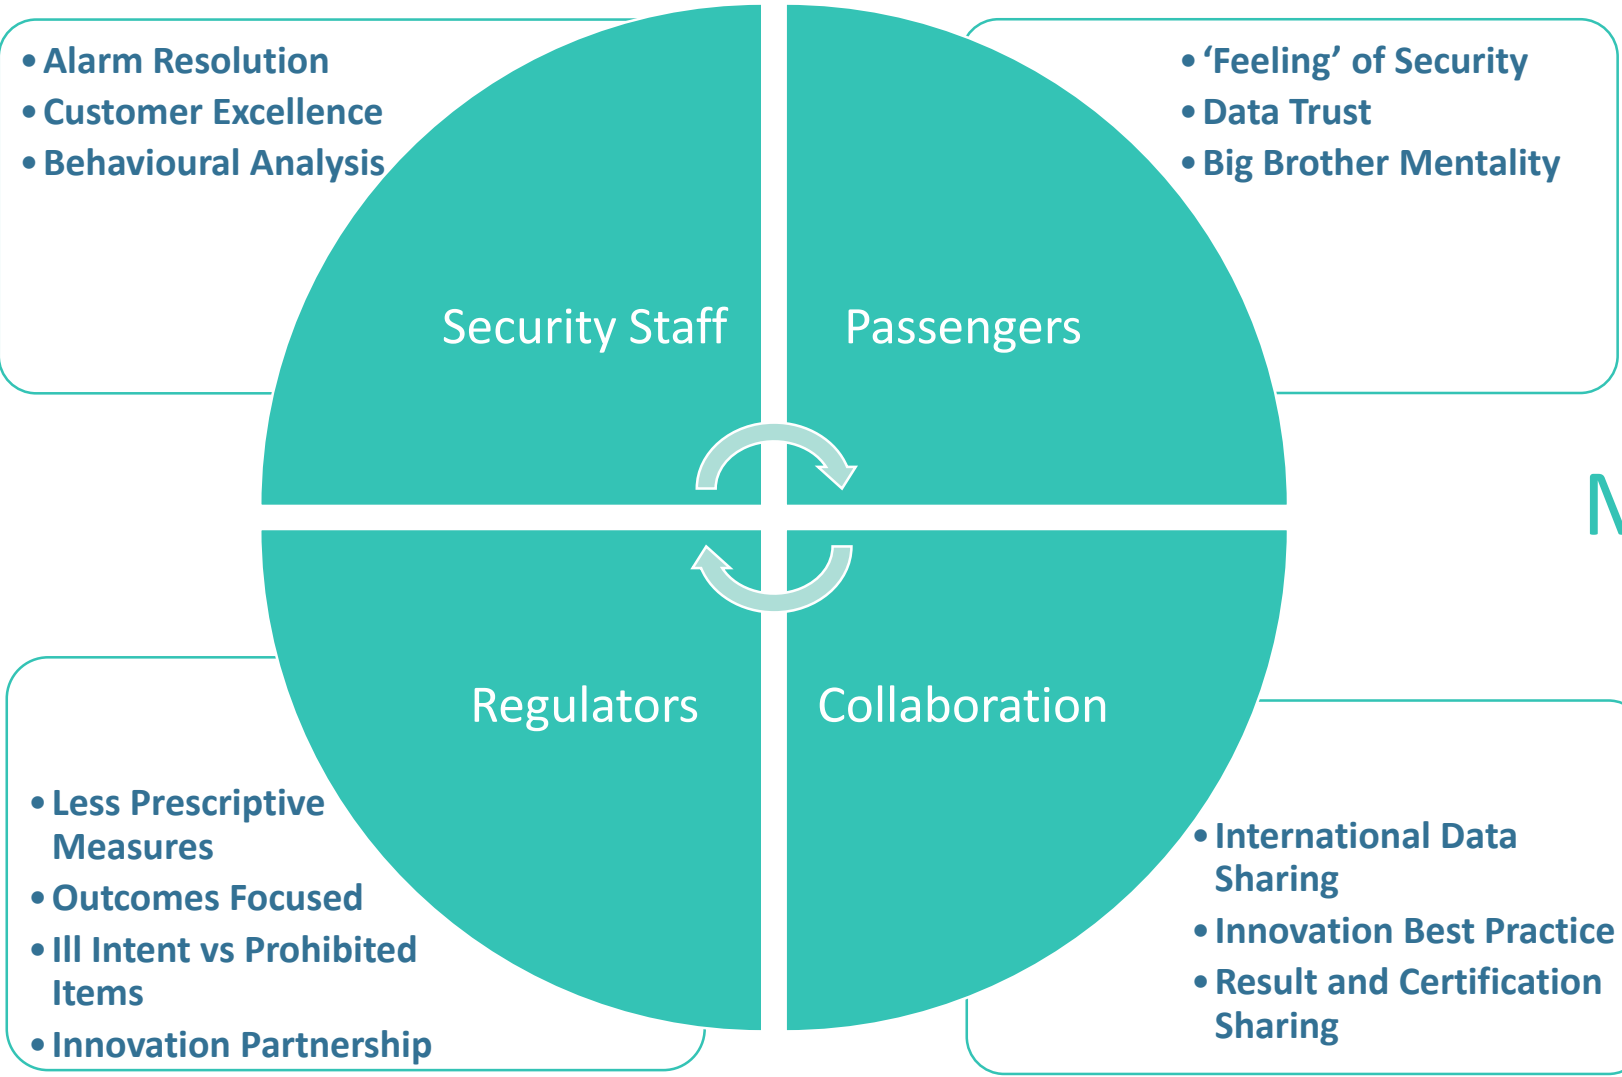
• Alarm Resolution
• Customer Excellence
• Behavioural Analysis

• 'Feeling' of Security
• Data Trust
• Big Brother Mentality

Security Staff

Passengers

Regulators

Collaboration

• Less Prescriptive Measures
• Outcomes Focused
• Ill Intent vs Prohibited Items
• Innovation Partnership

• International Data Sharing
• Innovation Best Practice
• Result and Certification Sharing